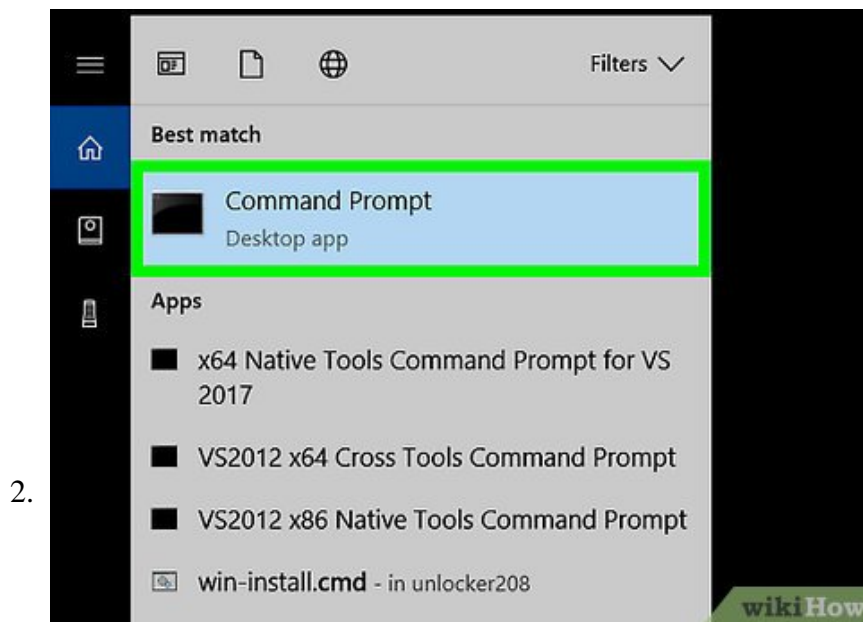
2.

Filters

Best match

Command Prompt

Desktop app

Apps

x64 Native Tools Command Prompt for VS 2017

VS2012 x64 Cross Tools Command Prompt

VS2012 x86 Native Tools Command Prompt

win-install.cmd - in unlocker208

wikiHow